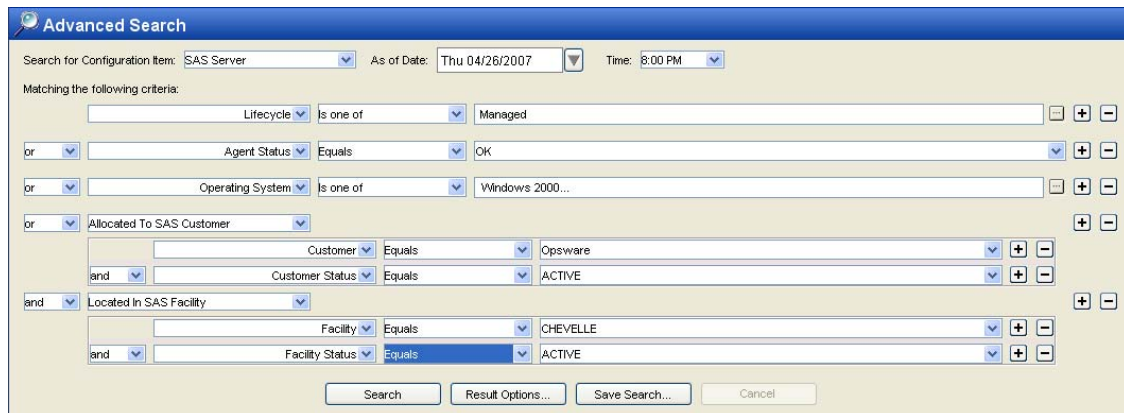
Advanced Search

Search for Configuration Item: SAS Server
As of Date: Thu 04/26/2007
Time: 8:00 PM

Matching the following criteria:

Lifecycle | is one of | Managed

or | Agent Status | Equals | OK

or | Operating System | is one of | Windows 2000...

or | Allocated To SAS Customer

Customer | Equals | Opsware

and | Customer Status | Equals | ACTIVE

and | Located In SAS Facility

Facility | Equals | CHEVELLE

and | Facility Status | Equals | ACTIVE

Search
Result Options...
Save Search...
Cancel